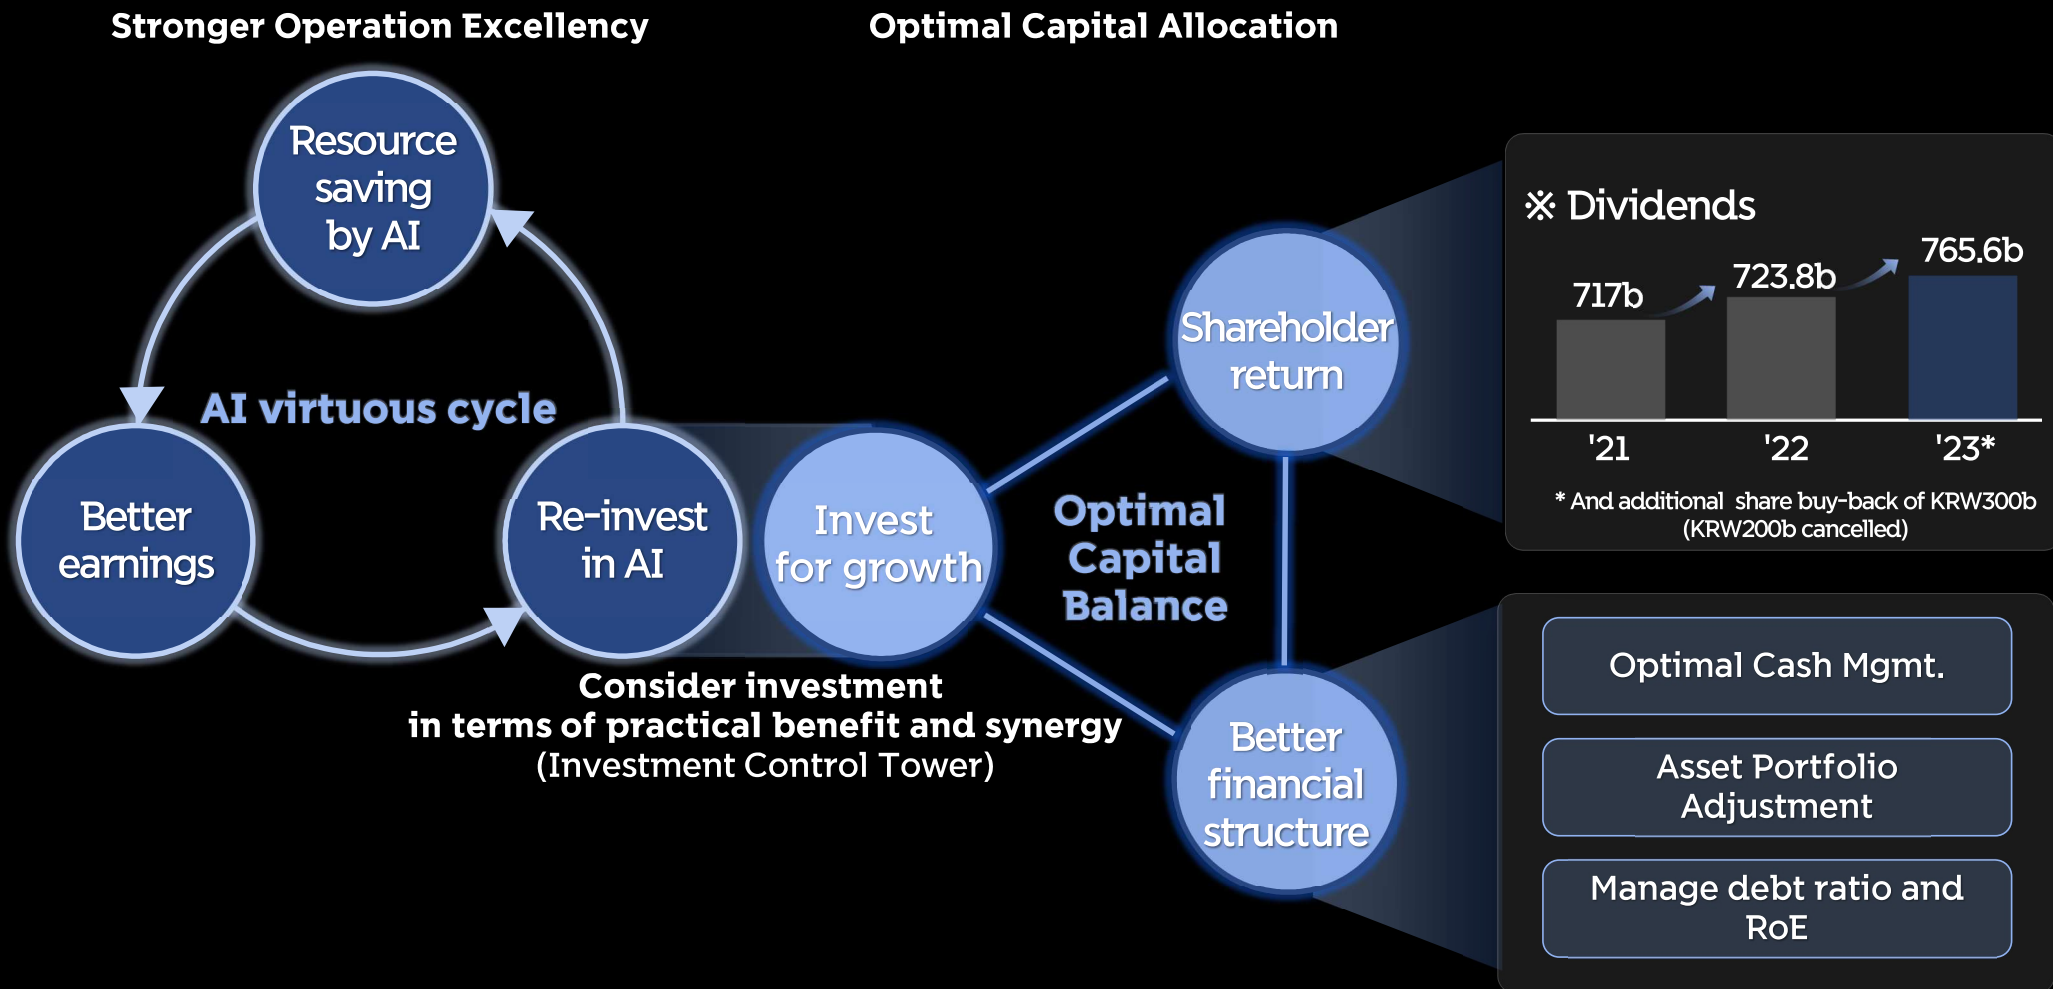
Stronger Operation Excellency

Optimal Capital Allocation

Resource saving by AI

AI virtuous cycle

Better earnings

Re-invest in AI

Invest for growth

Optimal Capital Balance

Shareholder return

Better financial structure

※ Dividends

717b

723.8b

765.6b

'21

'22

'23*

* And additional share buy-back of KRW300b (KRW200b cancelled)

Optimal Cash Mgmt.

Asset Portfolio Adjustment

Manage debt ratio and RoE

Consider investment in terms of practical benefit and synergy (Investment Control Tower)